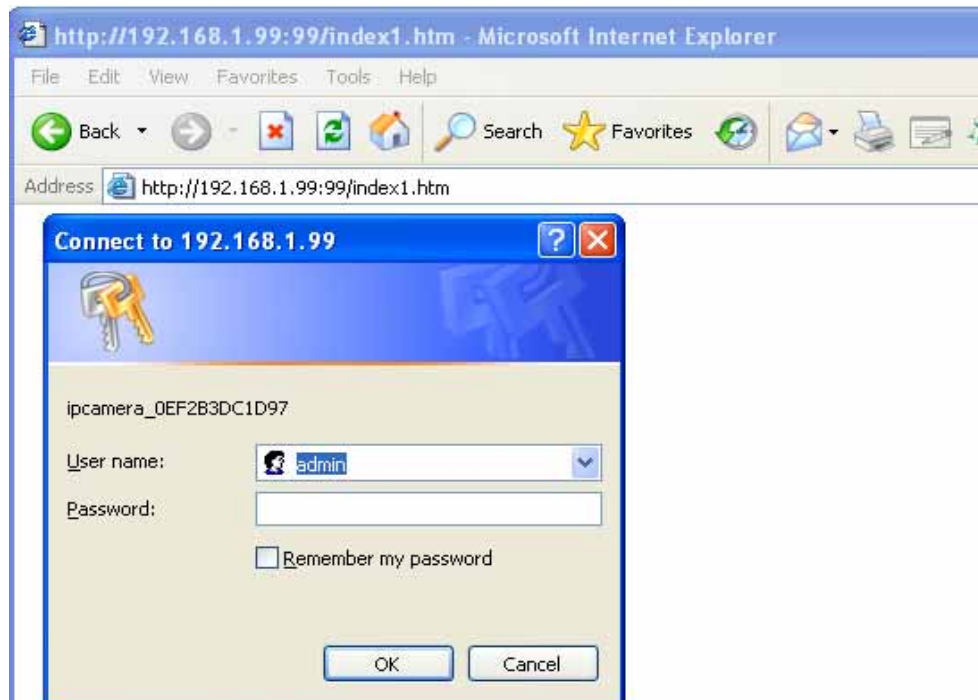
http://192.168.1.99:99/index1.htm - Microsoft Internet Explorer

File Edit View Favorites Tools Help

Back Search Favorites

Address http://192.168.1.99:99/index1.htm

Connect to 192.168.1.99

ipcamera_0EF2B3DC1D97

User name: admin

Password:

Remember my password

OK Cancel